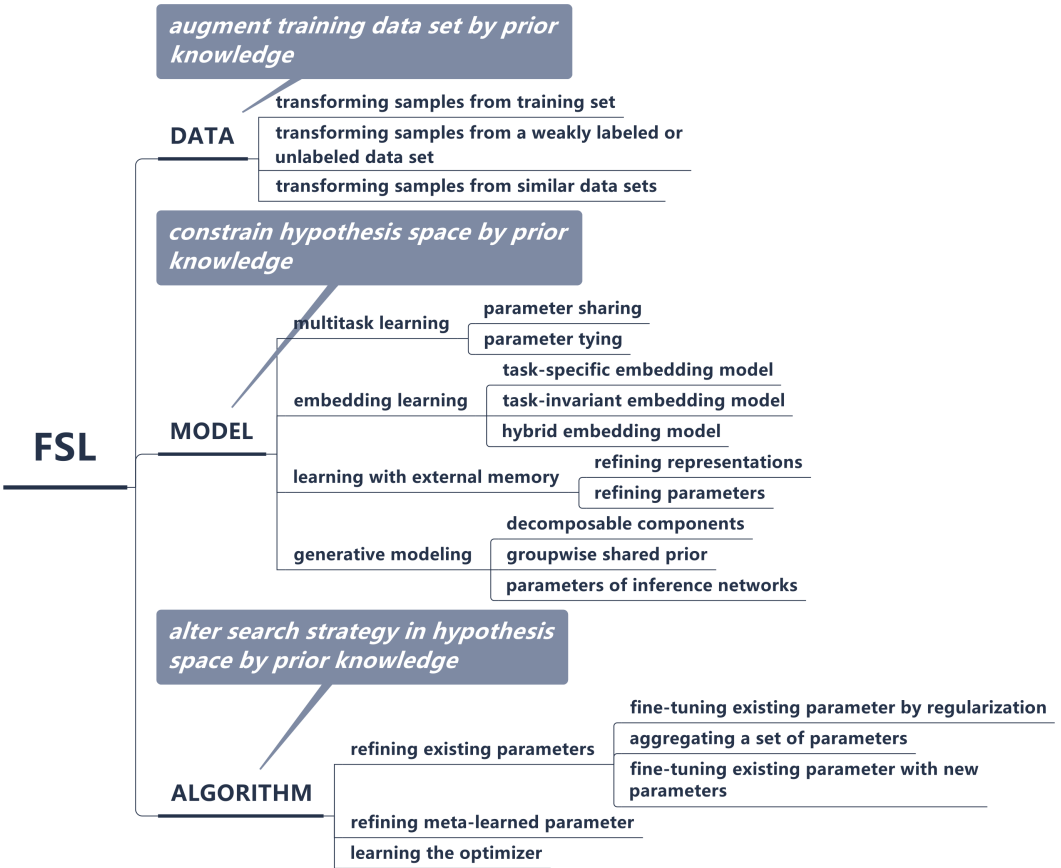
augment training data set by prior knowledge

DATA

transforming samples from training set

transforming samples from a weakly labeled or unlabeled data set

transforming samples from similar data sets

constrain hypothesis space by prior knowledge

FSL

MODEL

multitask learning

parameter sharing

parameter tying

embedding learning

task-specific embedding model

task-invariant embedding model

hybrid embedding model

learning with external memory

refining representations

refining parameters

generative modeling

decomposable components

groupwise shared prior

parameters of inference networks

alter search strategy in hypothesis space by prior knowledge

ALGORITHM

refining existing parameters

fine-tuning existing parameter by regularization

aggregating a set of parameters

fine-tuning existing parameter with new parameters

refining meta-learned parameter

learning the optimizer